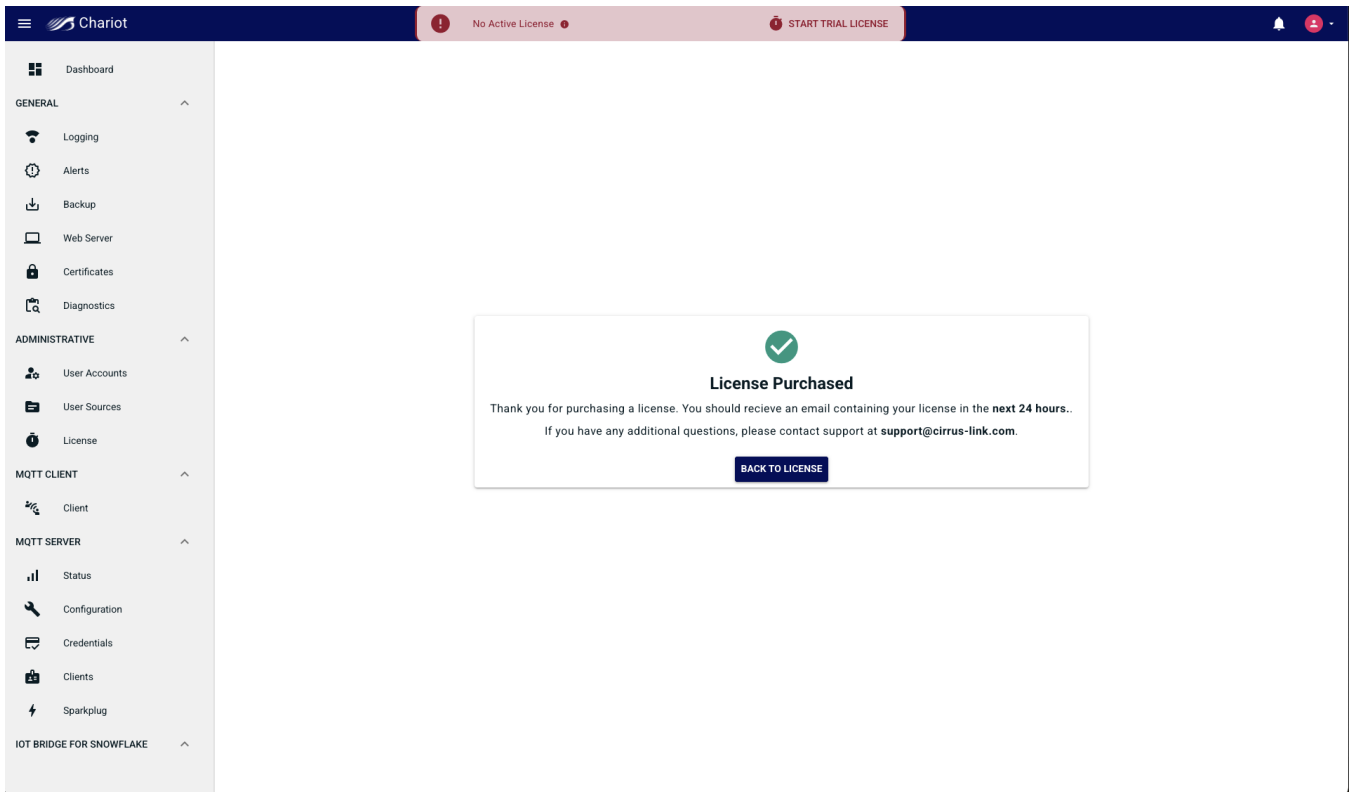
Chariot

No Active License

START TRIAL LICENSE

Dashboard

GENERAL

Logging

Alerts

Backup

Web Server

Certificates

Diagnostics

ADMINISTRATIVE

User Accounts

User Sources

License

MQTT CLIENT

Client

MQTT SERVER

Status

Configuration

Credentials

Clients

Sparkplug

IOT BRIDGE FOR SNOWFLAKE

License Purchased

Thank you for purchasing a license. You should recieve an email containing your license in the **next 24 hours.**.

If you have any additional questions, please contact support at **support@cirrus-link.com**.

BACK TO LICENSE